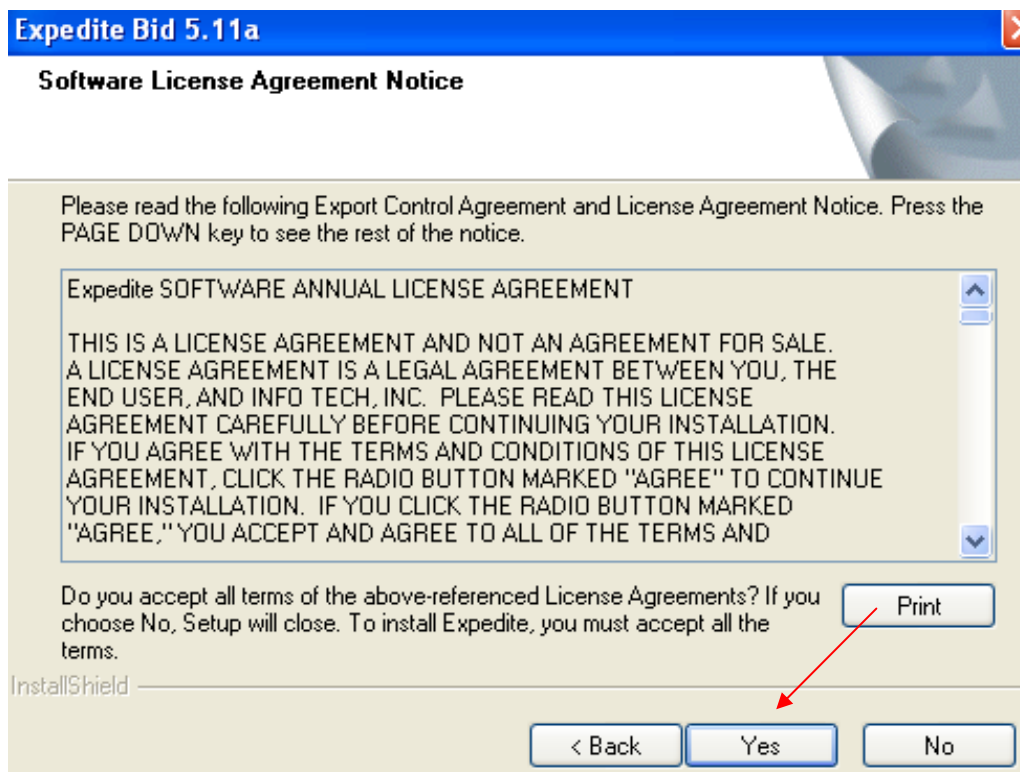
Expedite Bid 5.11a

Software License Agreement Notice

Please read the following Export Control Agreement and License Agreement Notice. Press the PAGE DOWN key to see the rest of the notice.

Expedite SOFTWARE ANNUAL LICENSE AGREEMENT

THIS IS A LICENSE AGREEMENT AND NOT AN AGREEMENT FOR SALE. A LICENSE AGREEMENT IS A LEGAL AGREEMENT BETWEEN YOU, THE END USER, AND INFO TECH, INC. PLEASE READ THIS LICENSE AGREEMENT CAREFULLY BEFORE CONTINUING YOUR INSTALLATION. IF YOU AGREE WITH THE TERMS AND CONDITIONS OF THIS LICENSE AGREEMENT, CLICK THE RADIO BUTTON MARKED "AGREE" TO CONTINUE YOUR INSTALLATION. IF YOU CLICK THE RADIO BUTTON MARKED "AGREE," YOU ACCEPT AND AGREE TO ALL OF THE TERMS AND

Do you accept all terms of the above-referenced License Agreements? If you choose No, Setup will close. To install Expedite, you must accept all the terms.

Print

InstallShield

< Back

Yes

No